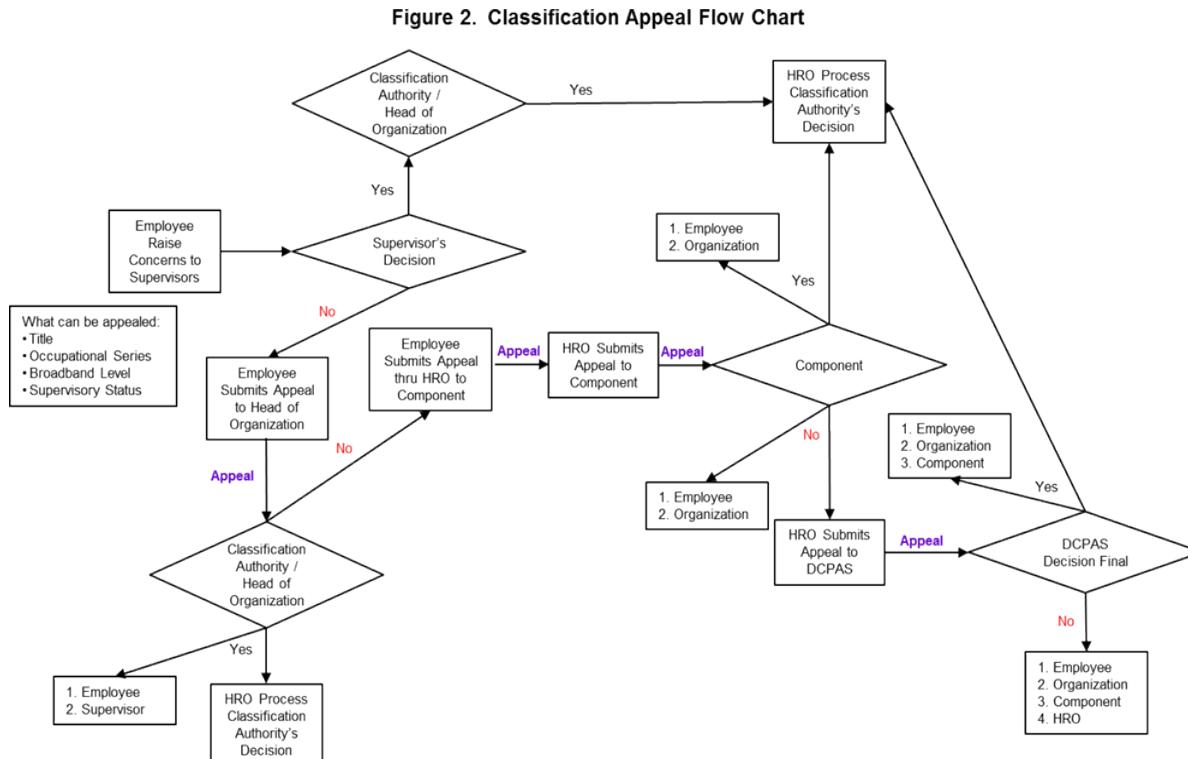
Figure 2. Classification Appeal Flow Chart

Classification Authority / Head of Organization

Yes

HRO Process Classification Authority's Decision

Yes

Employee Raise Concerns to Supervisors

Supervisor's Decision

No

What can be appealed:
• Title
• Occupational Series
• Broadband Level
• Supervisory Status

Employee Submits Appeal to Head of Organization

Employee Submits Appeal thru HRO to Component

Appeal

HRO Submits Appeal to Component

Appeal

Component

1. Employee
2. Organization

Yes

No

Appeal

No

1. Employee
2. Organization

1. Employee
2. Organization
3. Component

Yes

Classification Authority / Head of Organization

HRO Submits Appeal to DCPAS

Appeal

DCPAS Decision Final

Yes

No

1. Employee
2. Supervisor

HRO Process Classification Authority's Decision

1. Employee
2. Organization
3. Component
4. HRO